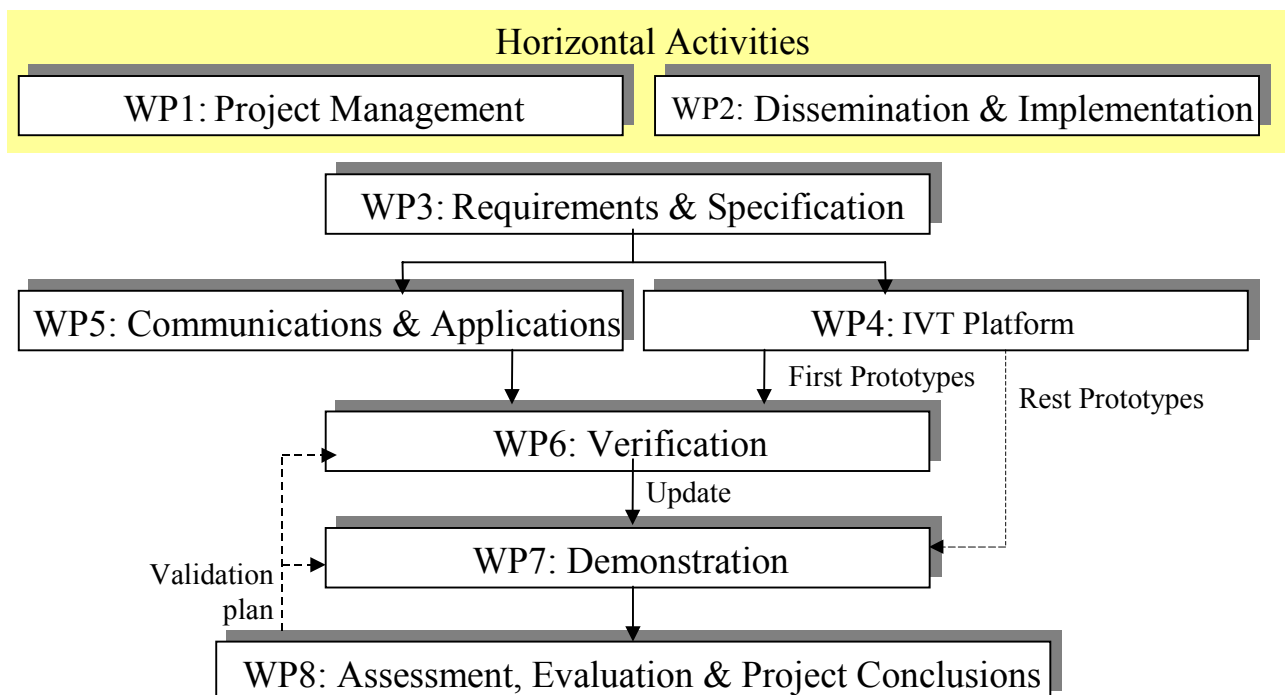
Horizontal Activities

WP1: Project Management

WP2: Dissemination & Implementation

WP3: Requirements & Specification

WP5: Communications & Applications

WP4: IVT Platform

First Prototypes

Rest Prototypes

WP6: Verification

Update

WP7: Demonstration

Validation plan

WP8: Assessment, Evaluation & Project Conclusions